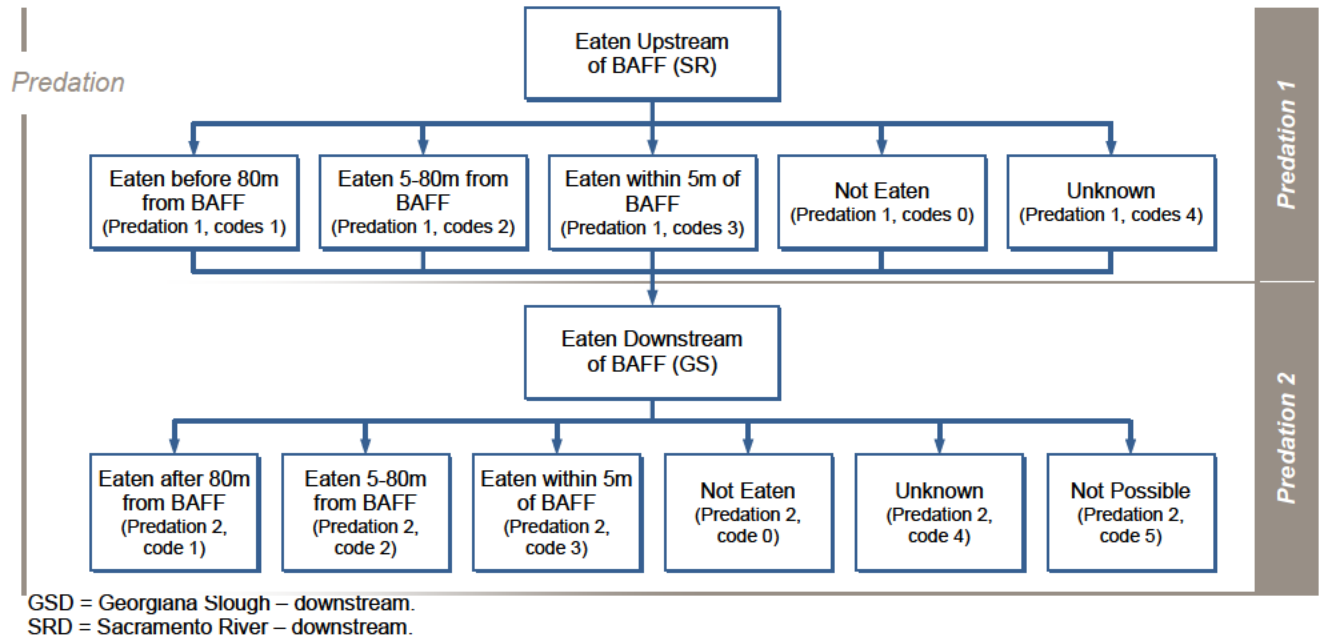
Predation

Eaten Upstream of BAFF (SR)

Eaten before 80m from BAFF (Predation 1, codes 1)

Eaten 5-80m from BAFF (Predation 1, codes 2)

Eaten within 5m of BAFF (Predation 1, codes 3)

Not Eaten (Predation 1, codes 0)

Unknown (Predation 1, codes 4)

Predation 1

Eaten Downstream of BAFF (GS)

Eaten after 80m from BAFF (Predation 2, code 1)

Eaten 5-80m from BAFF (Predation 2, code 2)

Eaten within 5m of BAFF (Predation 2, code 3)

Not Eaten (Predation 2, code 0)

Unknown (Predation 2, code 4)

Not Possible (Predation 2, code 5)

Predation 2

GSD = Georgiana Slough – downstream.
SRD = Sacramento River – downstream.